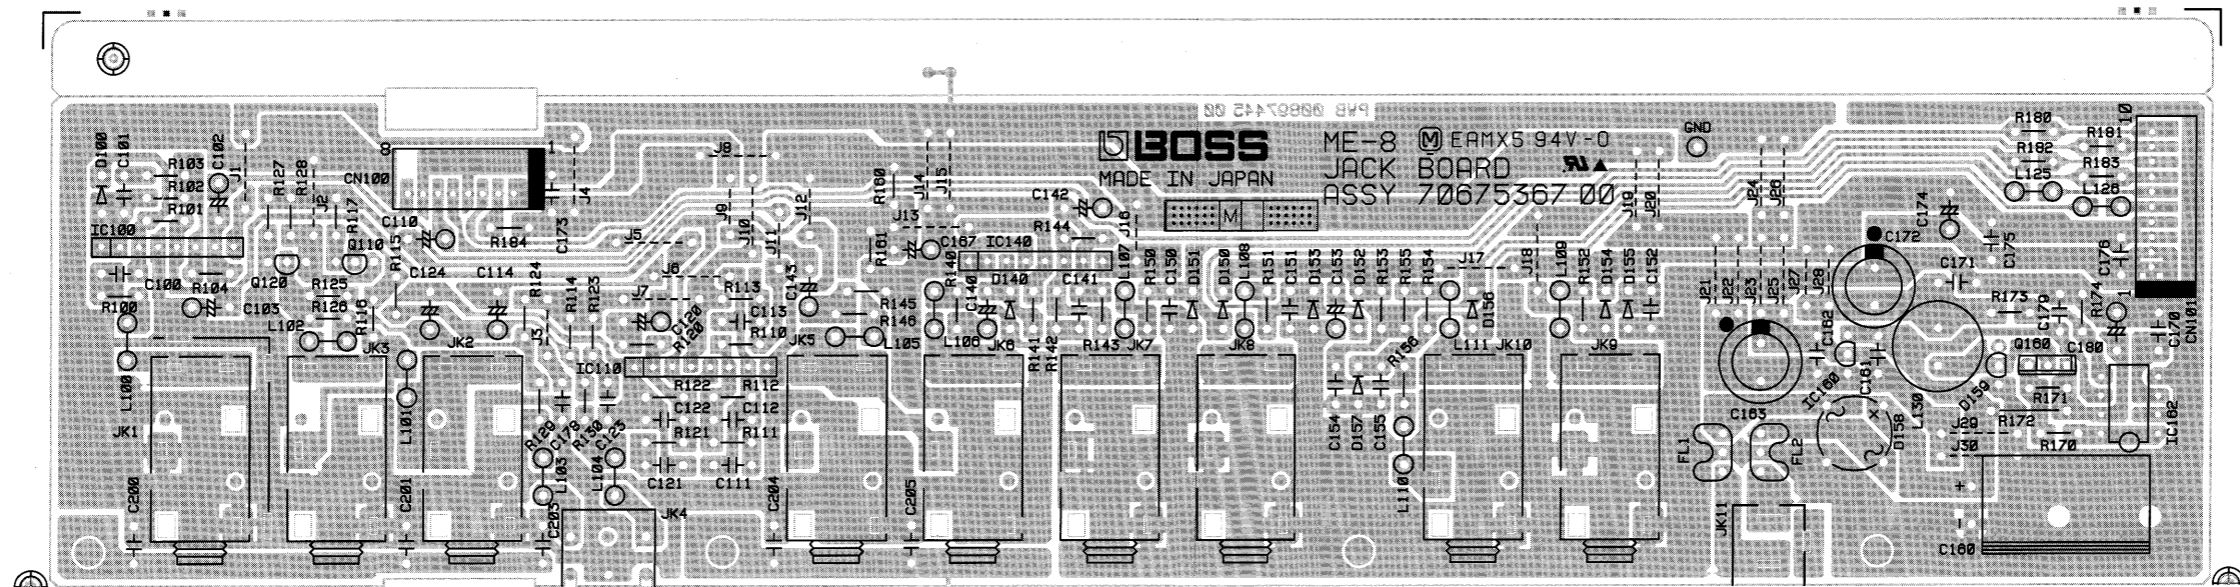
PWB 00897445 00

BOSS
MADE IN JAPAN

ME-8 Ⓜ EAMX5 94V-0
JACK BOARD
ASSY 70675367 00

GND

D100 C101 C102 R103 R102 R101 J1 R127 R128 J2 R117 CN100 8 1 J4 C173 C110 R104 Q110 R115 IC100 Q120 R125 C100 R104 C103 R126 R116 R100 L102 JK3 JK2 L100 JK1 C200 L101 C201 C124 C114 R124 R114 R123 J3 IC110 R120 C175 R130 C123 L103 L104 C203 JK4 J8 J9 J10 J11 J12 J5 J6 J7 C120 R120 R113 C113 R110 C143 R122 R112 C122 C112 R121 R111 C121 C111 JK5 C204 R100 J14 J15 J13 R161 C167 IC140 R144 J16 C142 R145 R146 L105 R140 C140 D140 C141 L106 JK6 C205 R141 R142 R143 JK7 L107 R150 C150 D151 D150 L108 R151 C151 D153 C153 D152 R153 R155 R154 JK8 R156 C154 D157 C155 L110 J17 D156 L111 JK10 J18 L109 R152 D154 D155 C152 JK9 J19 J20 J24 J26 J21 J22 J23 J25 J27 J28 C182 C172 C174 C175 C171 IC160 C161 C163 FL1 FL2 D158 L130 D159 Q160 C180 R173 R174 C176 C179 C170 CN101 R180 R181 R182 R183 L125 L126 10 1 R171 R172 R170 J29 J30 IC162 JK11 C160 + -